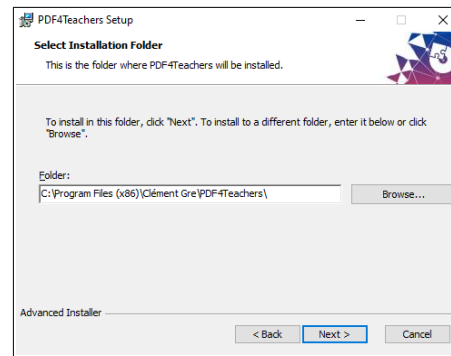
PDF4Teachers Setup

Select Installation Folder
This is the folder where PDF4Teachers will be installed.

To install in this folder, click "Next". To install to a different folder, enter it below or click "Browse".

Folder:
C:\Program Files (x86)\Clément Gre\PDF4Teachers\

Browse...

Advanced Installer

< Back
Next >
Cancel